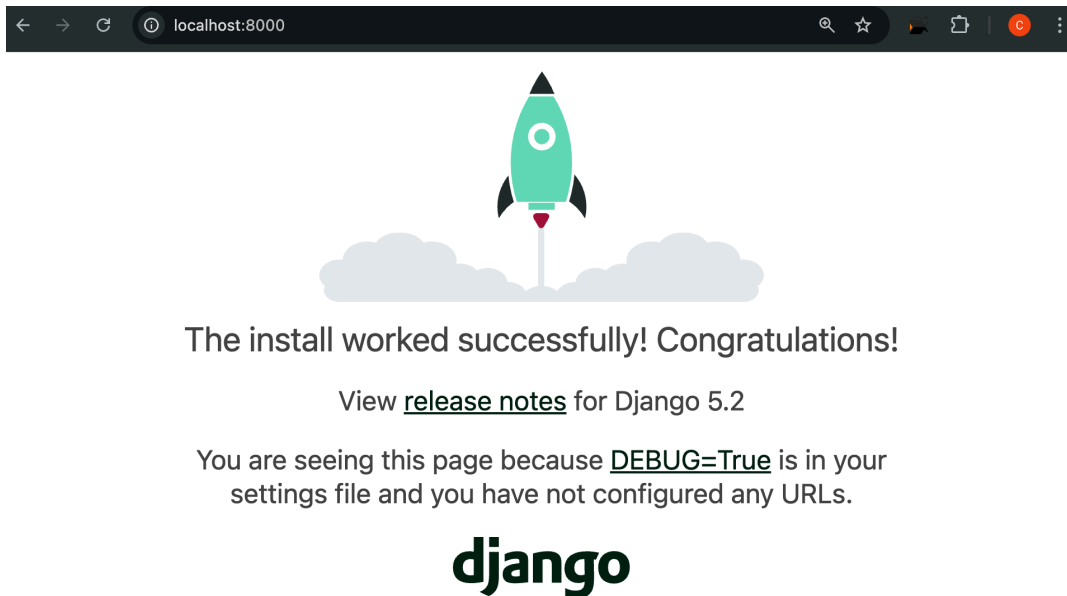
localhost:8000

C

The install worked successfully! Congratulations!

View release notes for Django 5.2

You are seeing this page because DEBUG=True is in your settings file and you have not configured any URLs.

django